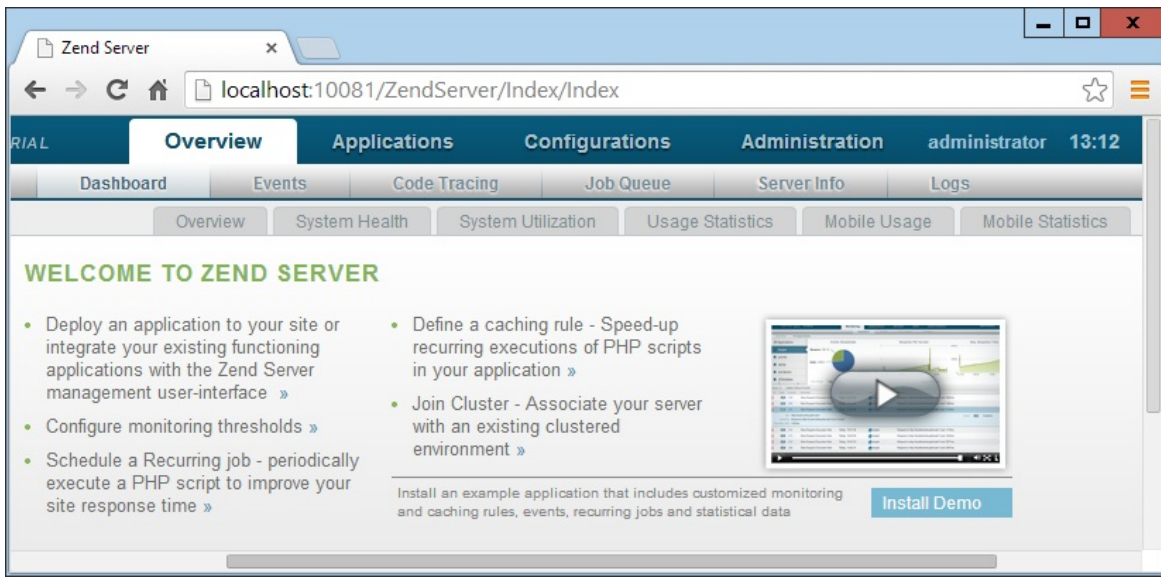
Zend Server ×

localhost:10081/ZendServer/Index/Index

RIAL Overview Applications Configurations Administration administrator 13:12

Dashboard Events Code Tracing Job Queue Server Info Logs

Overview System Health System Utilization Usage Statistics Mobile Usage Mobile Statistics

WELCOME TO ZEND SERVER

- Deploy an application to your site or integrate your existing functioning applications with the Zend Server management user-interface »
- Configure monitoring thresholds »
- Schedule a Recurring job - periodically execute a PHP script to improve your site response time »

- Define a caching rule - Speed-up recurring executions of PHP scripts in your application »
- Join Cluster - Associate your server with an existing clustered environment »

Install an example application that includes customized monitoring and caching rules, events, recurring jobs and statistical data

Install Demo